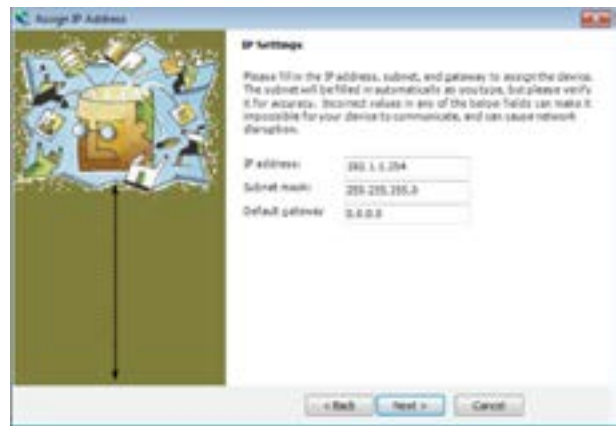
Assign IP Address

IP Settings

Please fill in the IP address, subnet, and gateway to assign the device. The subnet will be filled in automatically as you type, but please verify it for accuracy. Incorrect values in any of the below fields can make it impossible for your device to communicate, and can cause network disruption.

IP address: 192.1.1.254

Subnet mask: 255.255.255.0

Default gateway: 0.0.0.0

< Back | Next > | Cancel